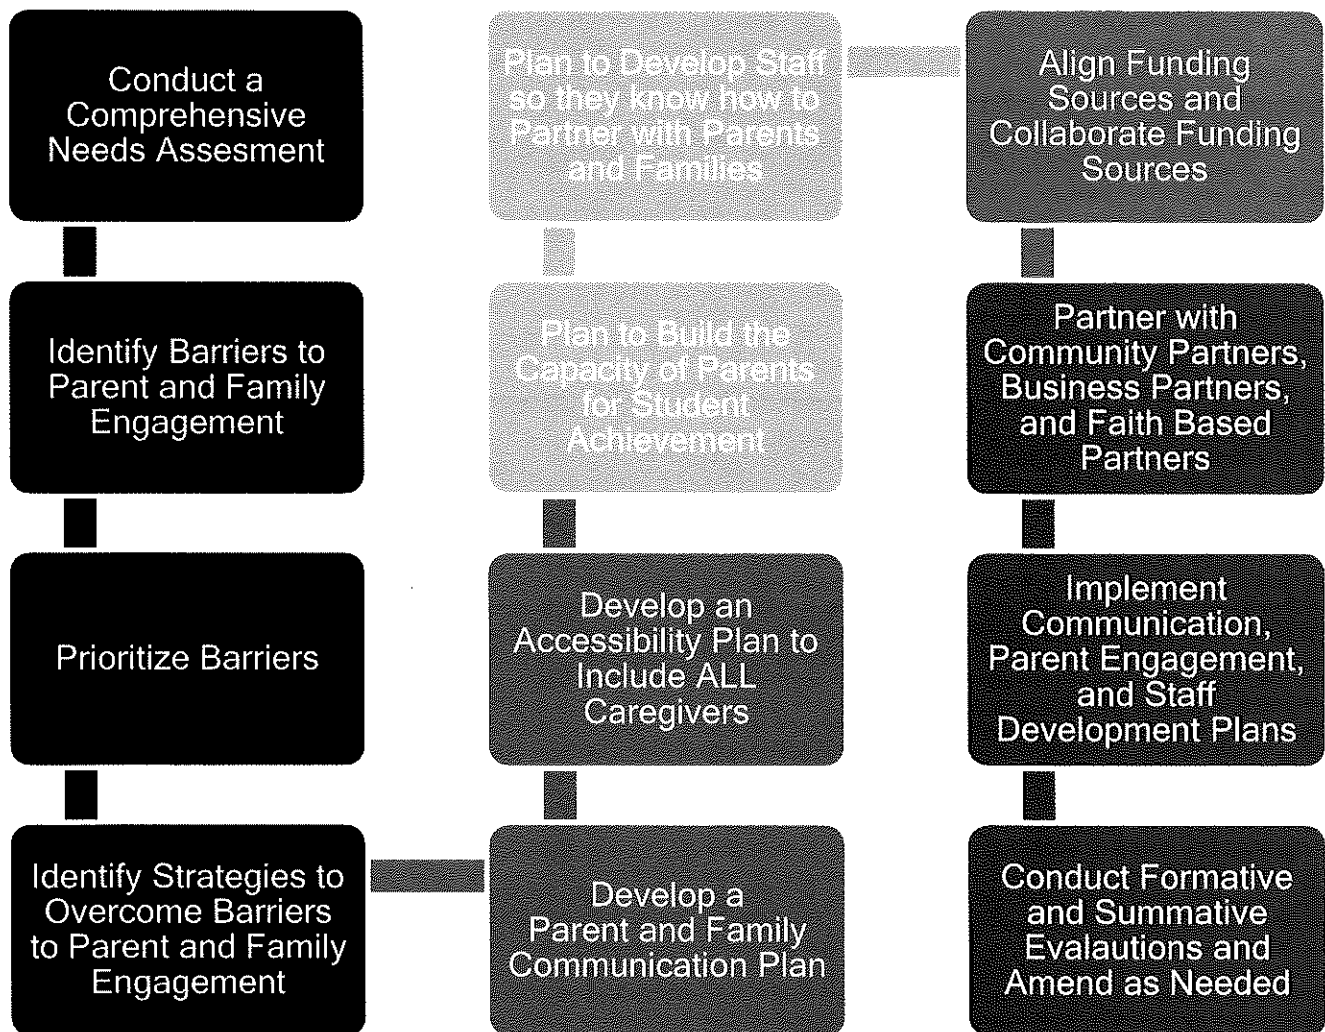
Conduct a Comprehensive Needs Assesment

Identify Barriers to Parent and Family Engagement

Prioritize Barriers

Identify Strategies to Overcome Barriers to Parent and Family Engagement

Develop a Parent and Family Communication Plan

Develop an Accessibility Plan to Include ALL Caregivers

Plan to Build the Capacity of Parents for Student Achievement

Plan to Develop Staff so they know how to Partner with Parents and Families

Align Funding Sources and Collaborate Funding Sources

Partner with Community Partners, Business Partners, and Faith Based Partners

Implement Communication, Parent Engagement, and Staff Development Plans

Conduct Formative and Summative Evalautions and Amend as Needed